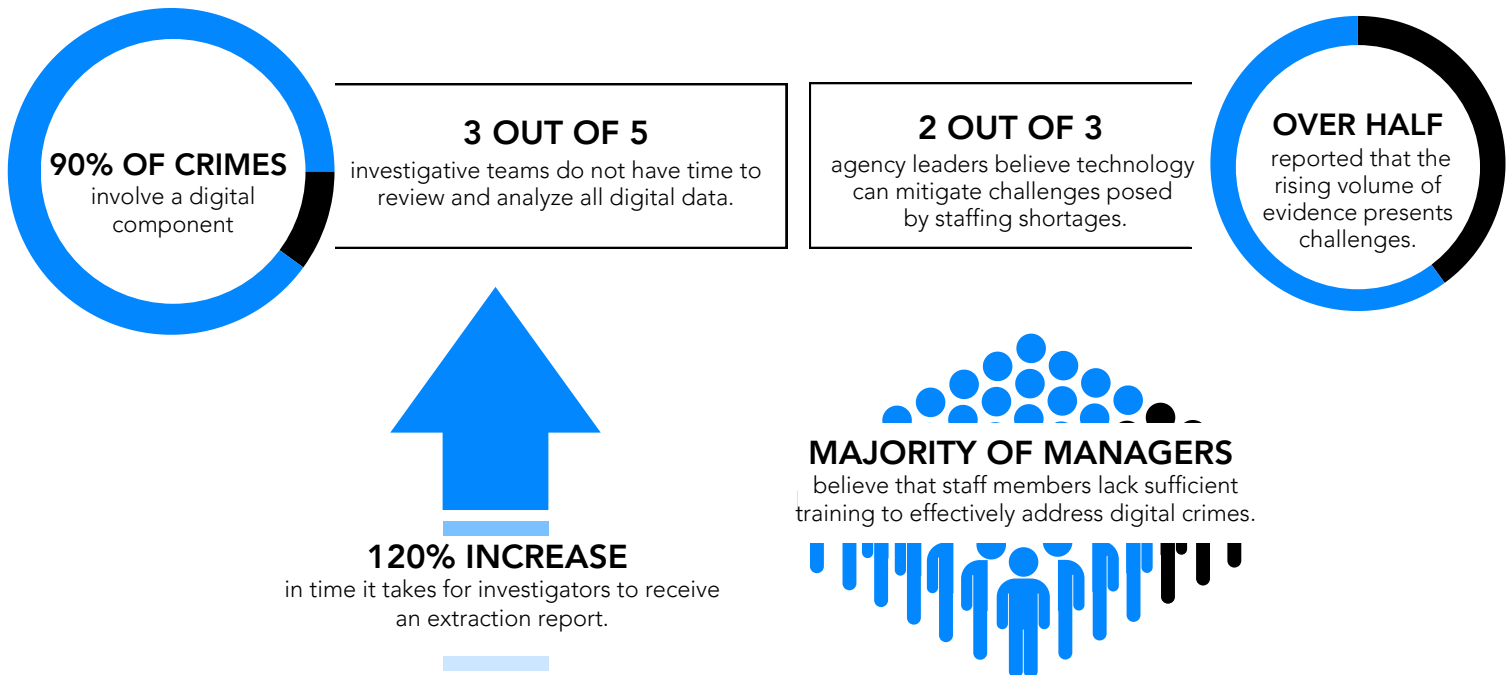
90% OF CRIMES
involve a digital component

3 OUT OF 5
investigative teams do not have time to review and analyze all digital data.

2 OUT OF 3
agency leaders believe technology can mitigate challenges posed by staffing shortages.

OVER HALF
reported that the rising volume of evidence presents challenges.

120% INCREASE
in time it takes for investigators to receive an extraction report.

MAJORITY OF MANAGERS
believe that staff members lack sufficient training to effectively address digital crimes.